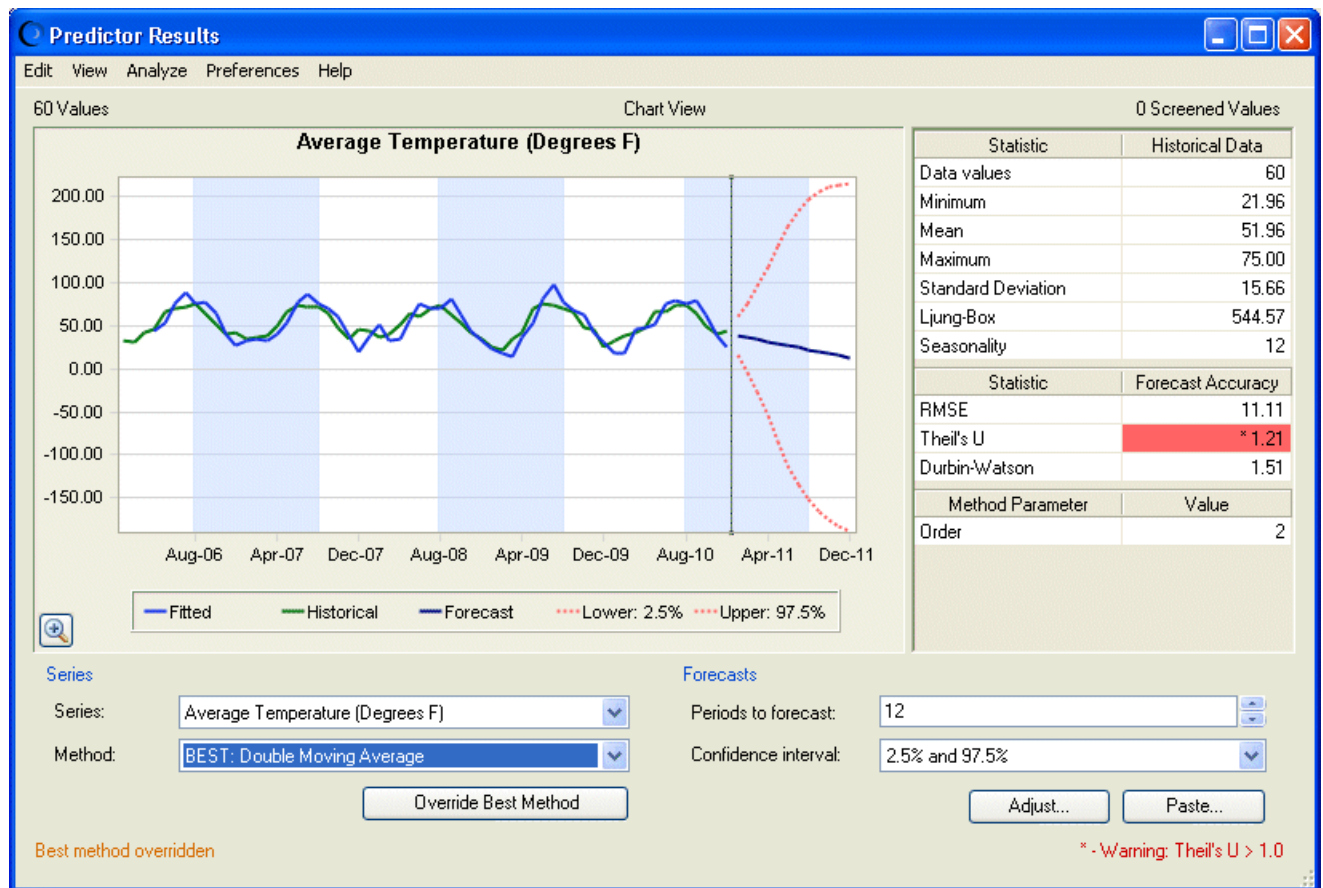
Predictor Results

Edit View Analyze Preferences Help

60 Values

Chart View

0 Screened Values

Average Temperature (Degrees F)

200.00
150.00
100.00
50.00
0.00
-50.00
-100.00
-150.00

Aug-06 Apr-07 Dec-07 Aug-08 Apr-09 Dec-09 Aug-10 Apr-11 Dec-11

Fitted Historical Forecast Lower: 2.5% Upper: 97.5%

| Statistic | Historical Data |
|---|---|
| Data values | 60 |
| Minimum | 21.96 |
| Mean | 51.96 |
| Maximum | 75.00 |
| Standard Deviation | 15.66 |
| Ljung-Box | 544.57 |
| Seasonality | 12 |

| Statistic | Forecast Accuracy |
|---|---|
| RMSE | 11.11 |
| Theil's U | *1.21 |
| Durbin-Watson | 1.51 |

| Method Parameter | Value |
|---|---|
| Order | 2 |

Series

Series: Average Temperature (Degrees F)

Method: BEST: Double Moving Average

Override Best Method

Forecasts

Periods to forecast: 12

Confidence interval: 2.5% and 97.5%

Adjust...

Paste...

Best method overridden

* - Warning: Theil's U > 1.0